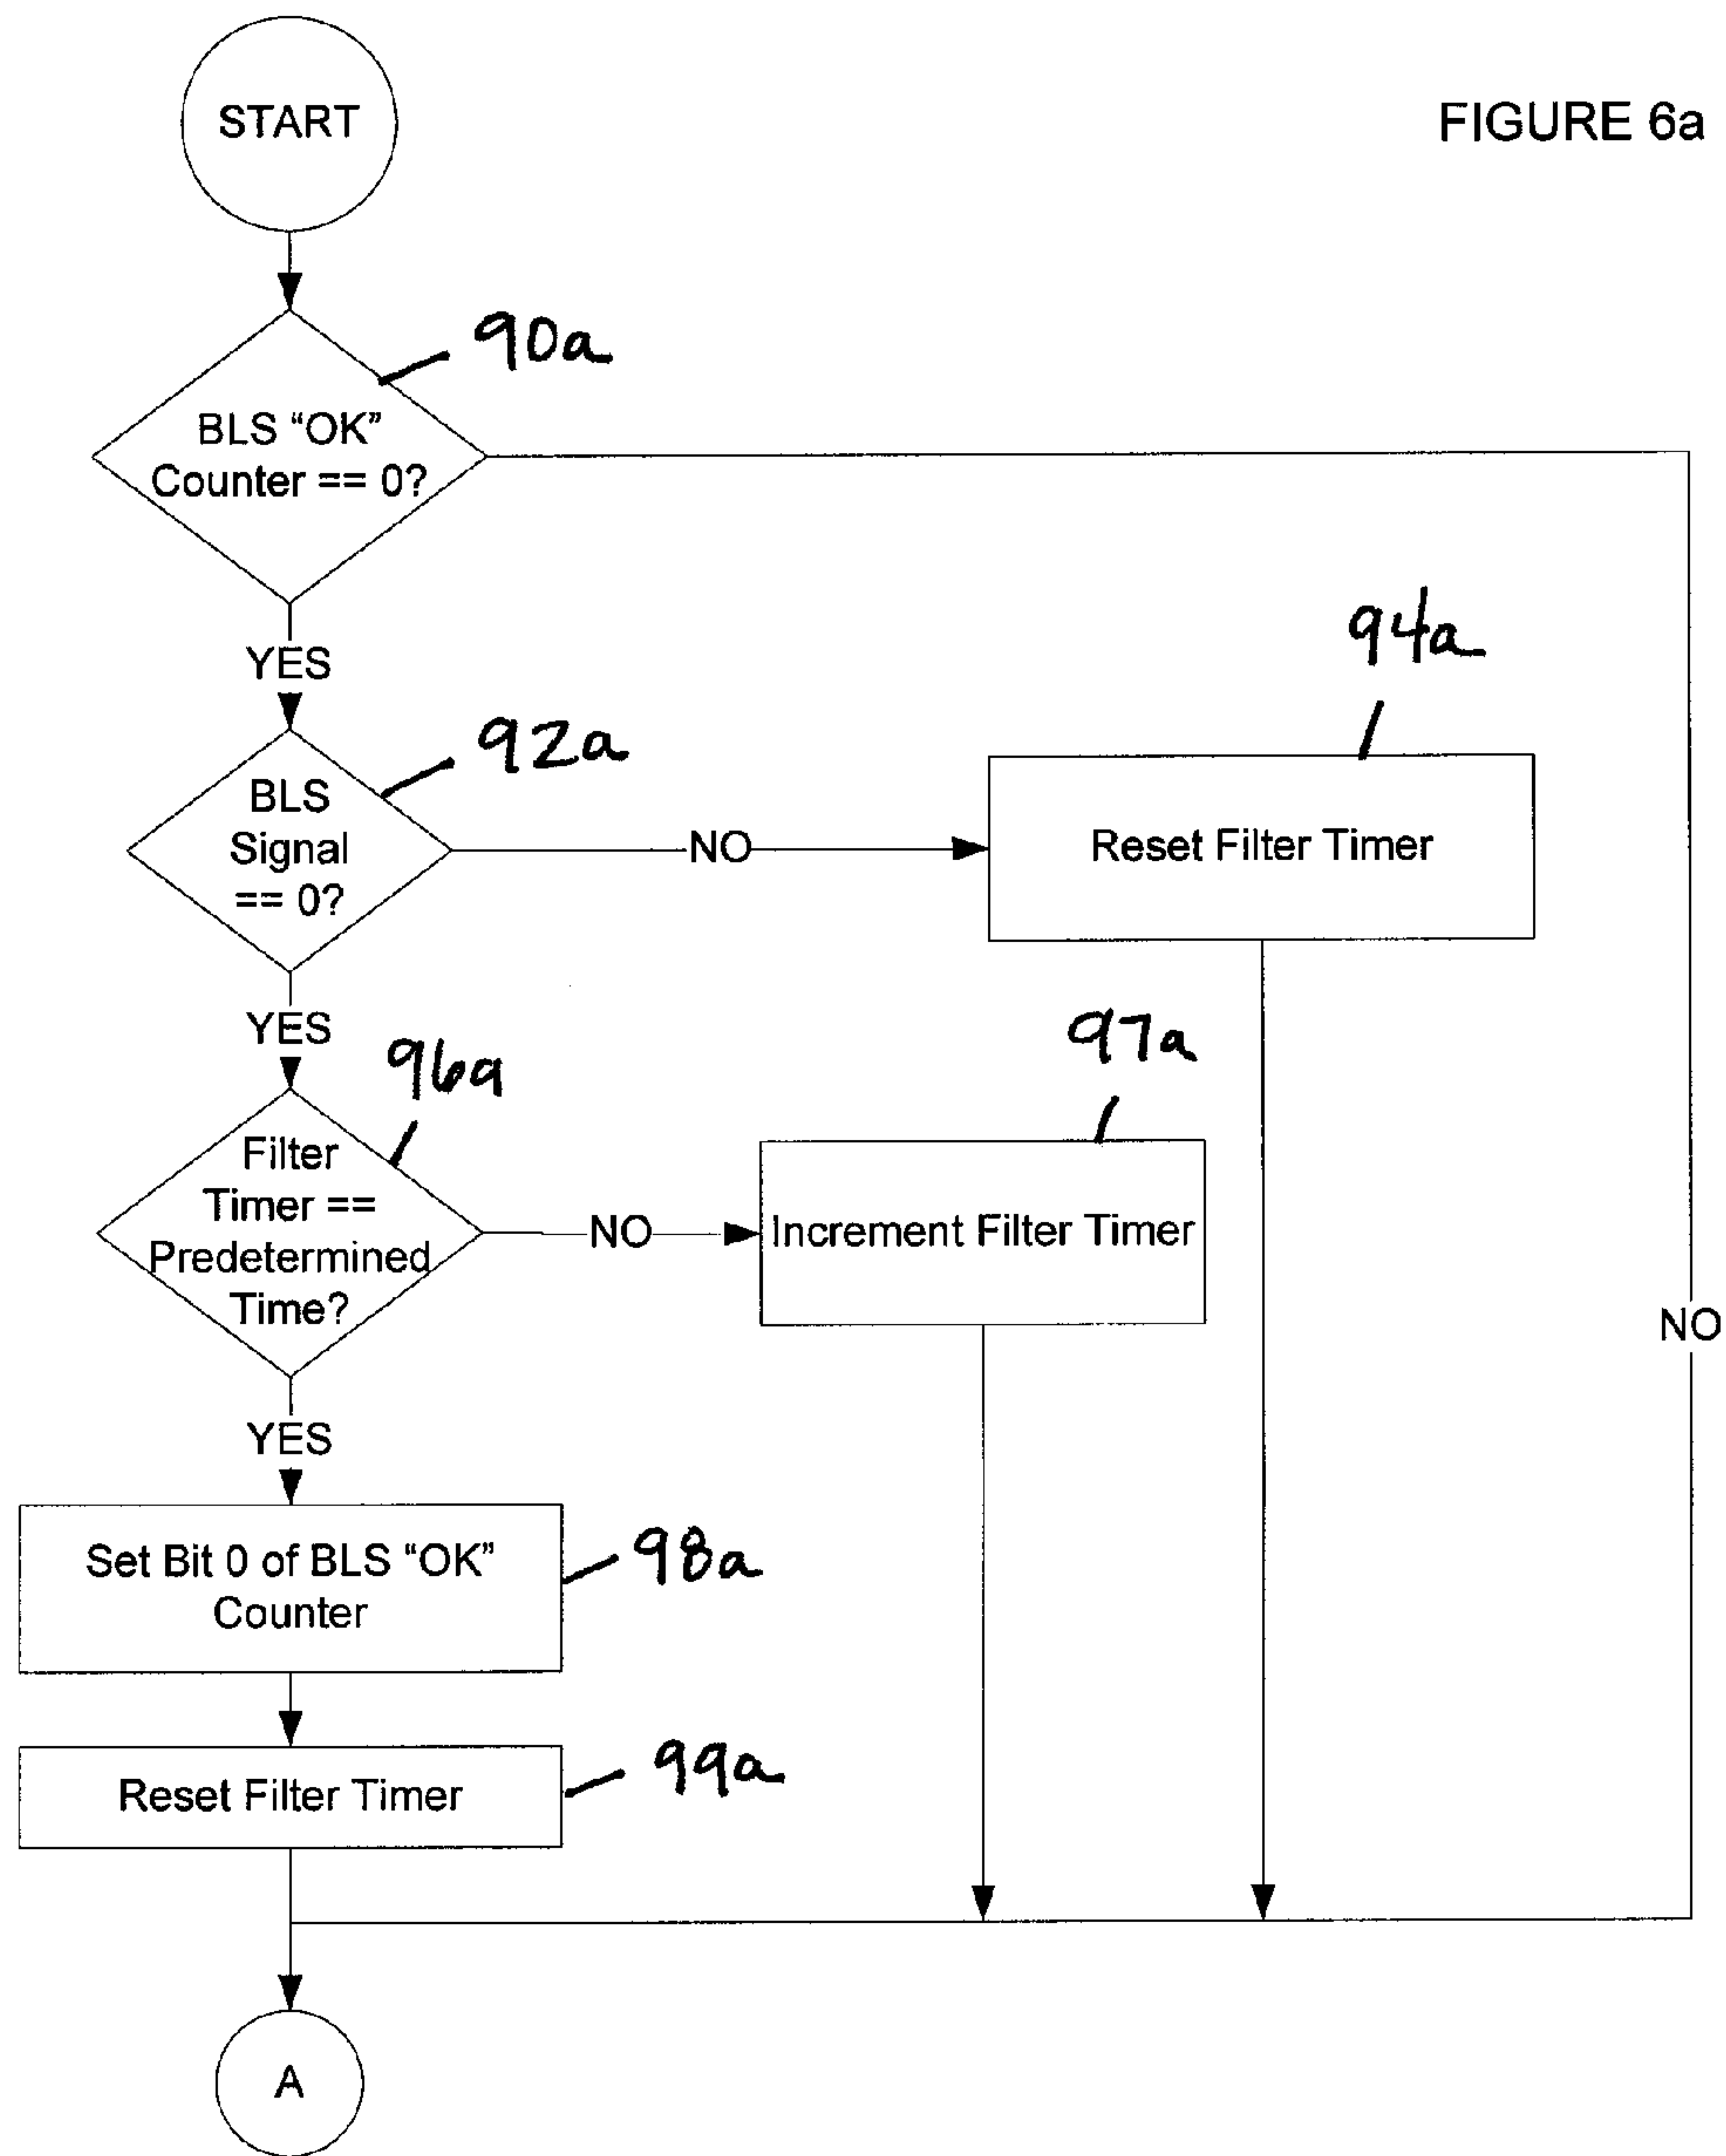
START

FIGURE 6a

90a

BLS "OK" Counter == 0?

YES

92a

BLS Signal == 0?

NO

94a

Reset Filter Timer

YES

96a

Filter Timer == Predetermined Time?

NO

97a

Increment Filter Timer

NO

YES

Set Bit 0 of BLS "OK" Counter

98a

Reset Filter Timer

99a

A